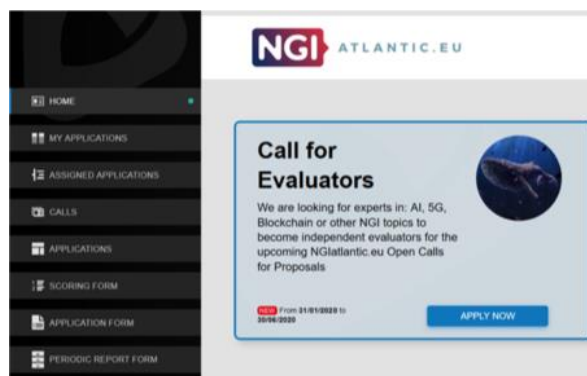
HOME

MY APPLICATIONS

ASSIGNED APPLICATIONS

CALLS

APPLICATIONS

SCORING FORM

APPLICATION FORM

PERIODIC REPORT FORM

NGI ATLANTIC.EU

Call for Evaluators

We are looking for experts in: AI, 5G, Blockchain or other NGI topics to become independent evaluators for the upcoming NGIatlantic.eu Open Calls for Proposals

NEW From 31/01/2020 to 30/06/2020

APPLY NOW